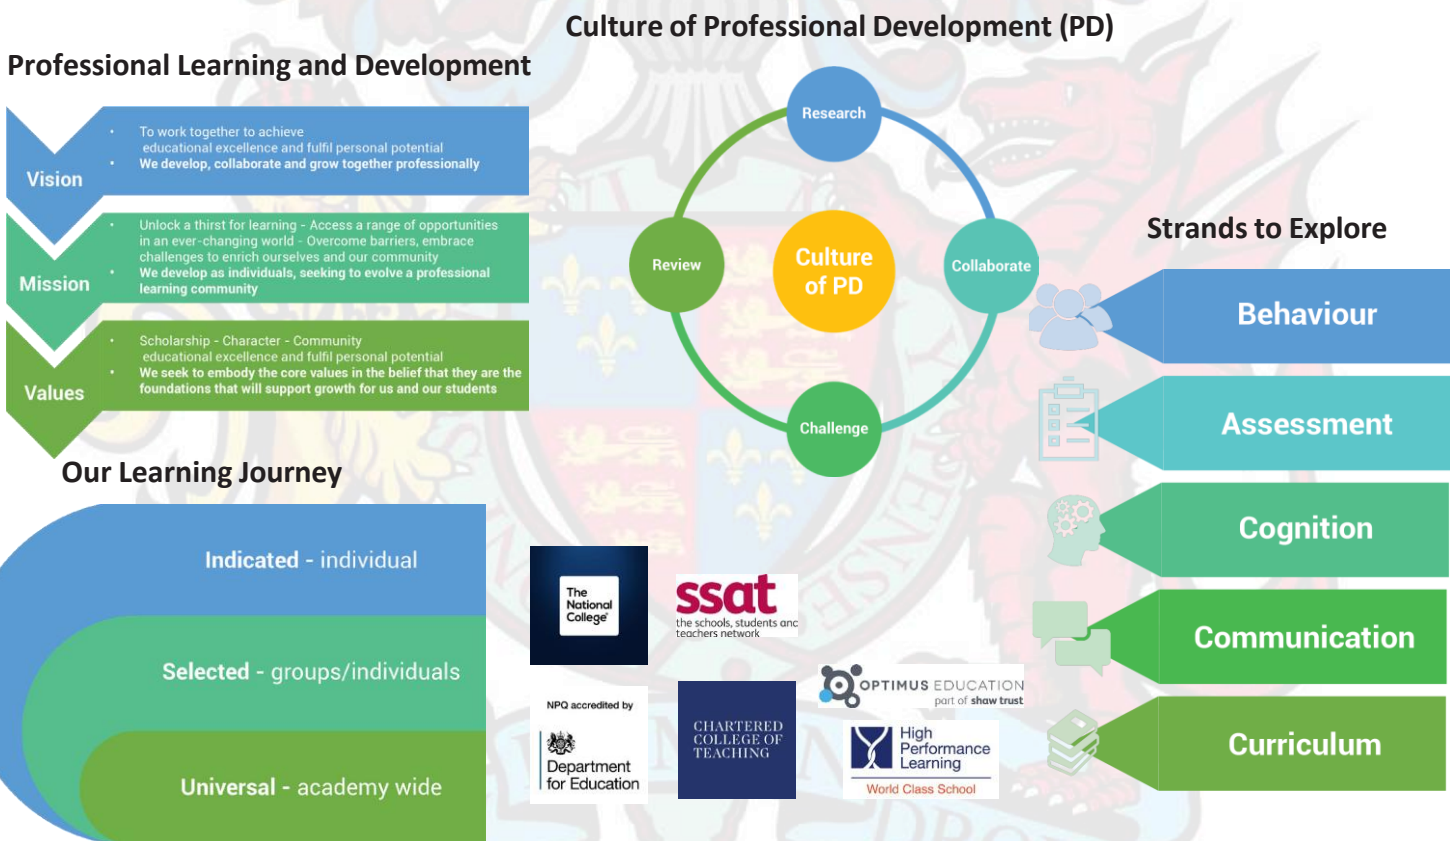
Culture of Professional Development (PD)

Professional Learning and Development

Vision
- To work together to achieve educational excellence and fulfil personal potential
- We develop, collaborate and grow together professionally

Mission
- Unlock a thirst for learning - Access a range of opportunities in an ever-changing world - Overcome barriers, embrace challenges to enrich ourselves and our community
- We develop as individuals, seeking to evolve a professional learning community

Values
- Scholarship - Character - Community educational excellence and fulfil personal potential
- We seek to embody the core values in the belief that they are the foundations that will support growth for us and our students

Research

Review

Culture of PD

Collaborate

Challenge

Strands to Explore

Behaviour

Assessment

Cognition

Communication

Curriculum

Our Learning Journey

Indicated - individual

Selected - groups/individuals

Universal - academy wide

The National College

ssat the schools, students and teachers network

OPTIMUS EDUCATION part of shaw trust

NPQ accredited by

Department for Education

CHARTERED COLLEGE OF TEACHING

High Performance Learning

World Class School